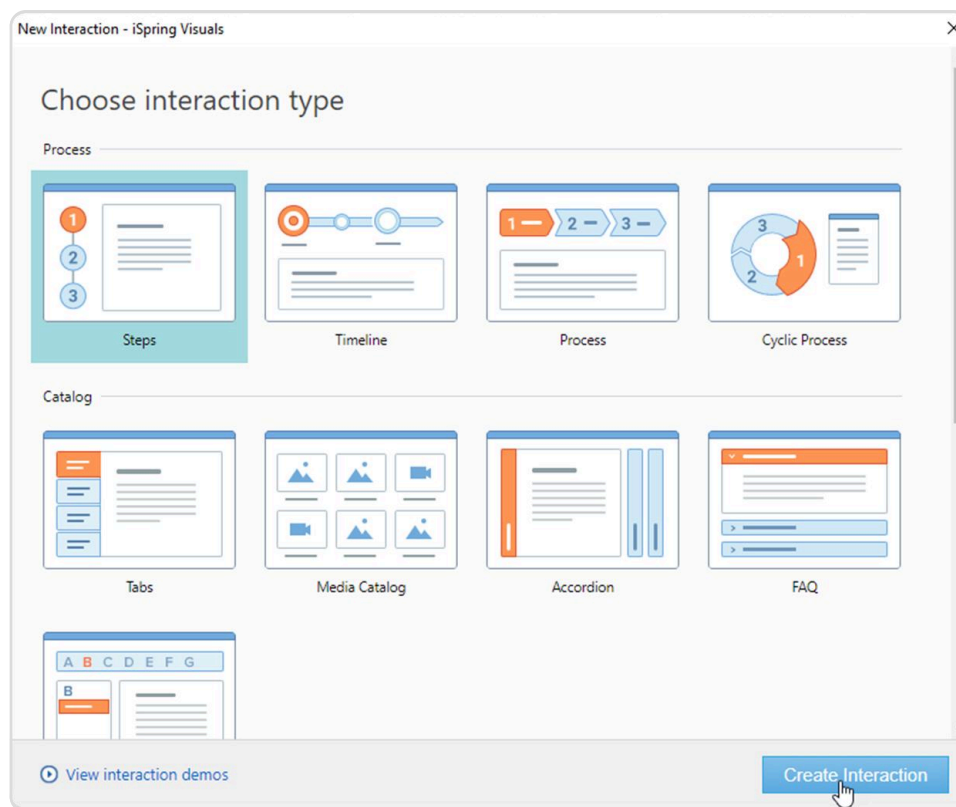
New Interaction - iSpring Visuals

×

Choose interaction type

Process

1
2
3

Steps

Timeline

1 — 2 — 3 —

Process

3
2
1

Cyclic Process

Catalog

Tabs

Media Catalog

Accordion

FAQ

A B C D E F G
B

View interaction demos

Create Interaction